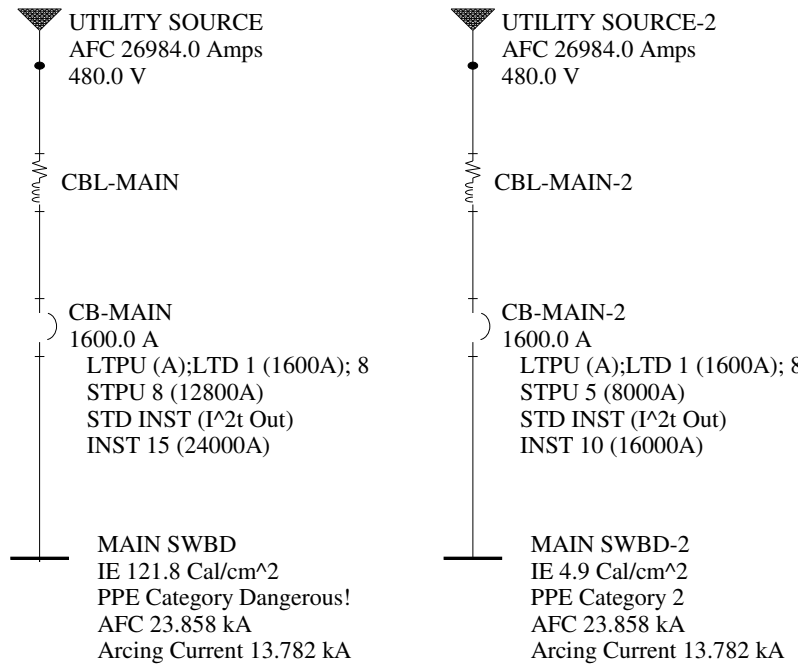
UTILITY SOURCE
AFC 26984.0 Amps
480.0 V

CBL-MAIN

CB-MAIN
1600.0 A
LTPU (A);LTD 1 (1600A); 8
STPU 8 (12800A)
STD INST (I^2t Out)
INST 15 (24000A)

MAIN SWBD
IE 121.8 Cal/cm^2
PPE Category Dangerous!
AFC 23.858 kA
Arcing Current 13.782 kA

UTILITY SOURCE-2
AFC 26984.0 Amps
480.0 V

CBL-MAIN-2

CB-MAIN-2
1600.0 A
LTPU (A);LTD 1 (1600A); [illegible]
STPU 5 (8000A)
STD INST (I^2t Out)
INST 10 (16000A)

MAIN SWBD-2
IE 4.9 Cal/cm^2
PPE Category 2
AFC 23.858 kA
Arcing Current 13.782 kA